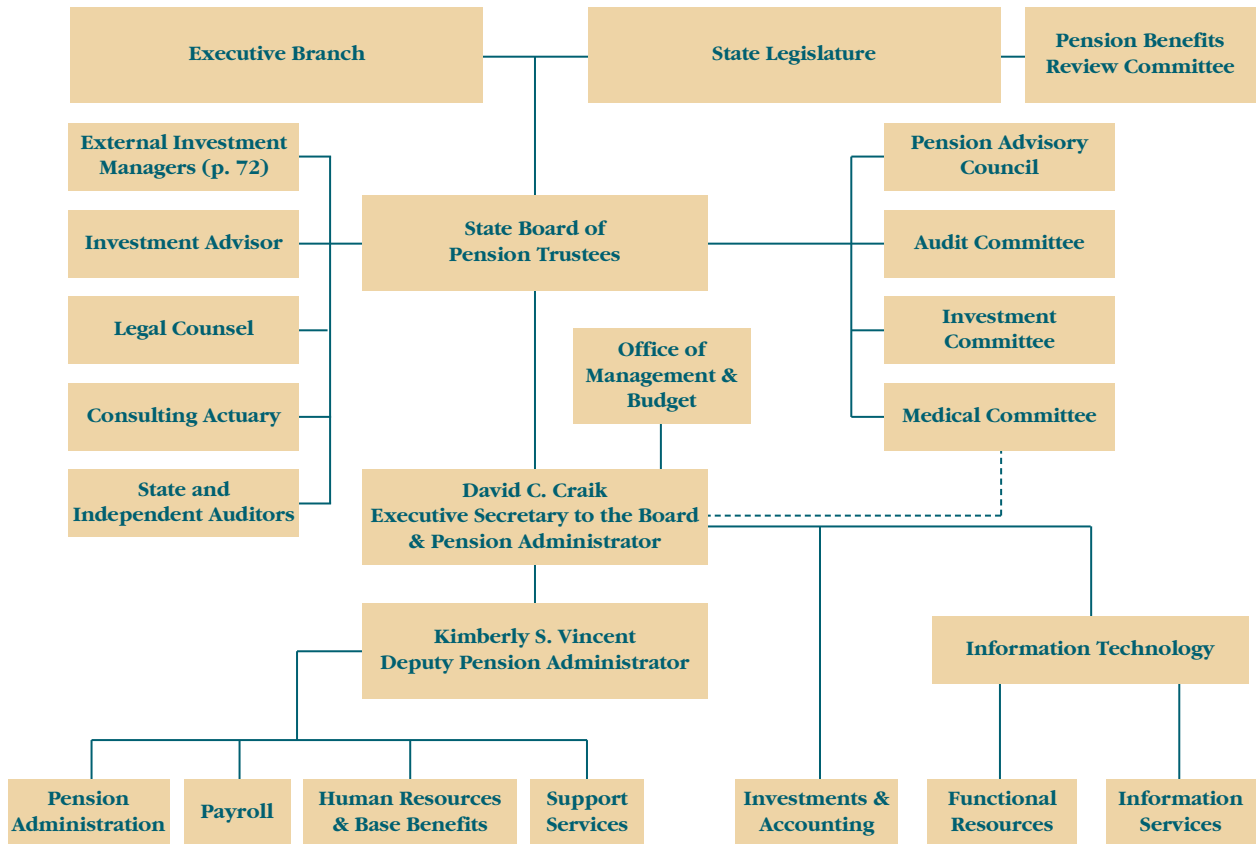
Executive Branch

State Legislature

Pension Benefits Review Committee

External Investment Managers (p. 72)

Investment Advisor

Legal Counsel

Consulting Actuary

State and Independent Auditors

State Board of Pension Trustees

Pension Advisory Council

Audit Committee

Investment Committee

Medical Committee

Office of Management & Budget

David C. Craik
Executive Secretary to the Board & Pension Administrator

Kimberly S. Vincent
Deputy Pension Administrator

Information Technology

Pension Administration

Payroll

Human Resources & Base Benefits

Support Services

Investments & Accounting

Functional Resources

Information Services